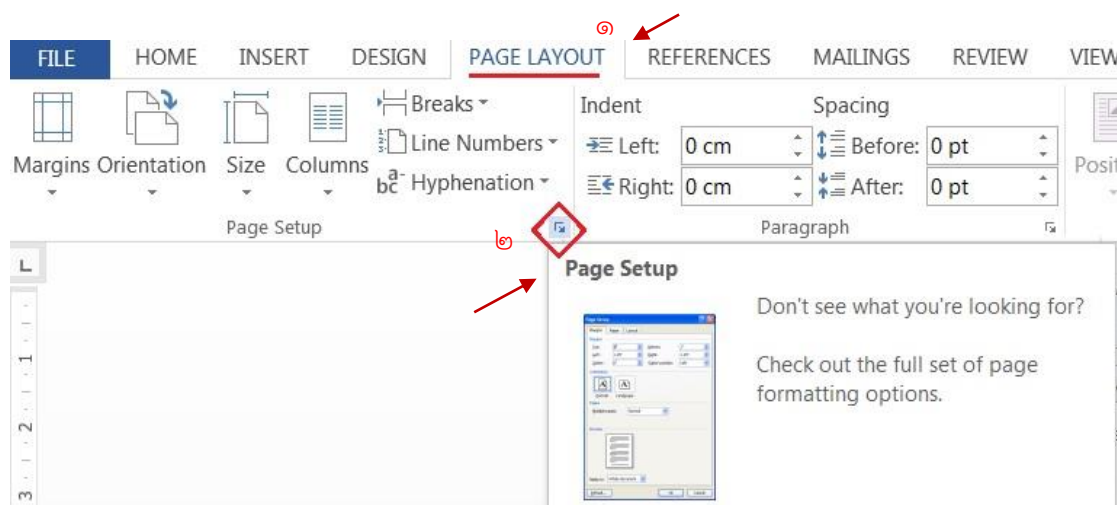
១

FILE HOME INSERT DESIGN PAGE LAYOUT REFERENCES MAILINGS REVIEW VIEW

Margins Orientation Size Columns Breaks Line Numbers Hyphenation

Page Setup

Indent
Left: 0 cm
Right: 0 cm

Spacing
Before: 0 pt
After: 0 pt

Paragraph

Posit

២

Page Setup

Don't see what you're looking for?

Check out the full set of page formatting options.

1
2
3